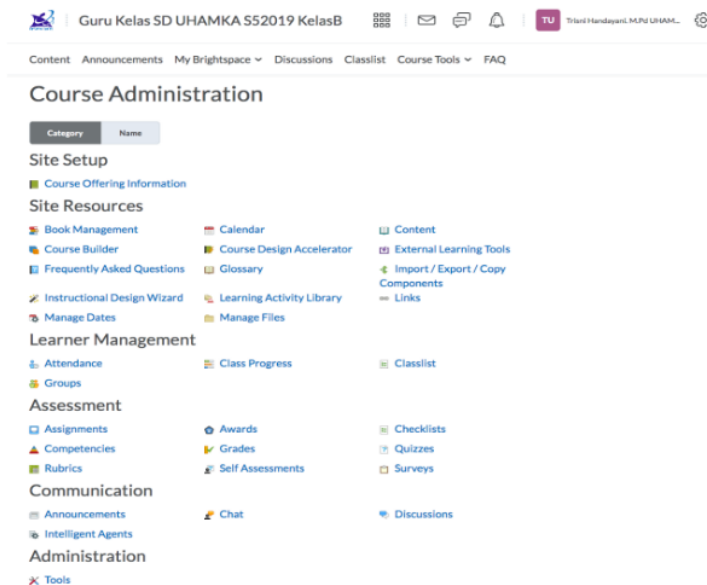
Guru Kelas SD UHAMKA S52019 KelasB

TU Triani Handayani, M.Pd UHAM...

Content Announcements My Brightspace Discussions Classlist Course Tools FAQ

Course Administration

Category Name

Site Setup

Course Offering Information

Site Resources

Book Management
Calendar
Content
Course Builder
Course Design Accelerator
External Learning Tools
Frequently Asked Questions
Glossary
Import / Export / Copy Components
Instructional Design Wizard
Learning Activity Library
Links
Manage Dates
Manage Files

Learner Management

Attendance
Class Progress
Classlist
Groups

Assessment

Assignments
Awards
Checklists
Competencies
Grades
Quizzes
Rubrics
Self Assessments
Surveys

Communication

Announcements
Chat
Discussions
Intelligent Agents

Administration

Tools